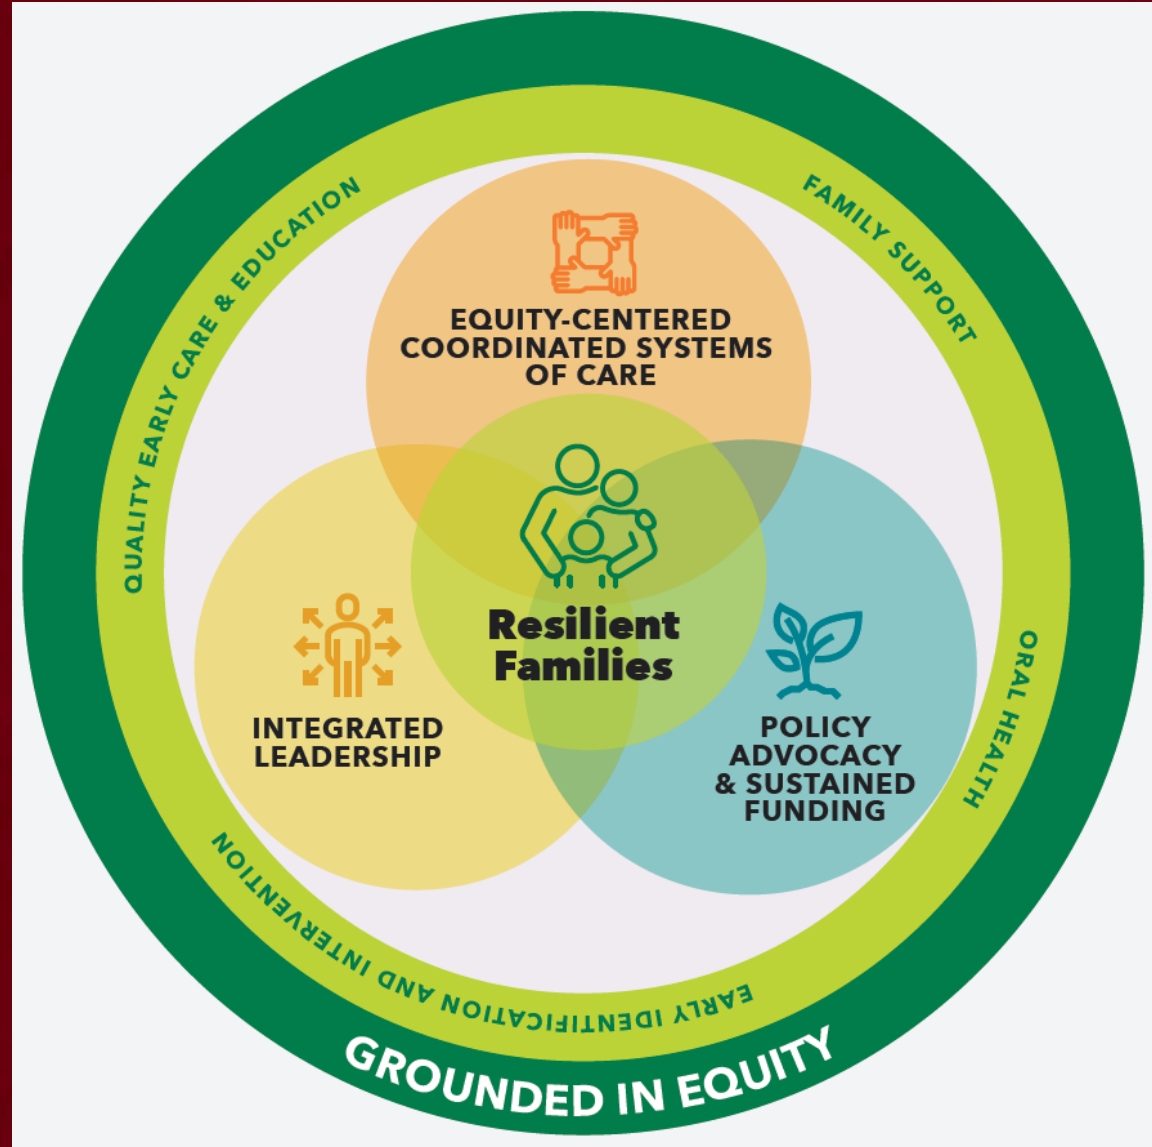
QUALITY EARLY CARE & EDUCATION

FAMILY SUPPORT

EQUITY-CENTERED COORDINATED SYSTEMS OF CARE

Resilient Families

INTEGRATED LEADERSHIP

POLICY ADVOCACY & SUSTAINED FUNDING

ORAL HEALTH

EARLY IDENTIFICATION AND INTERVENTION

GROUNDED IN EQUITY